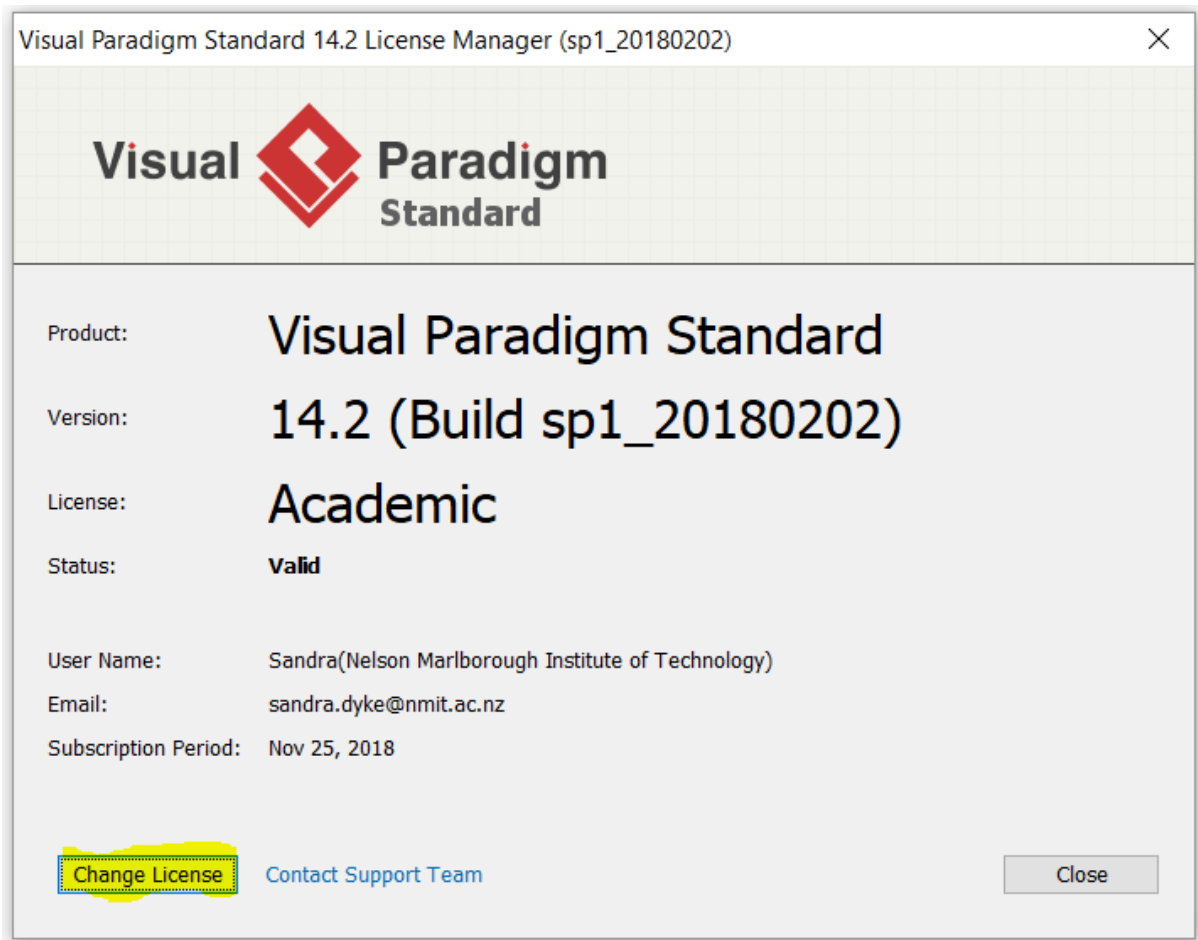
Visual Paradigm Standard 14.2 License Manager (sp1_20180202)

Visual Paradigm Standard

Product: Visual Paradigm Standard

Version: 14.2 (Build sp1_20180202)

License: Academic

Status: **Valid**

User Name: Sandra(Nelson Marlborough Institute of Technology)

Email: sandra.dyke@nmit.ac.nz

Subscription Period: Nov 25, 2018

Change License

Contact Support Team

Close